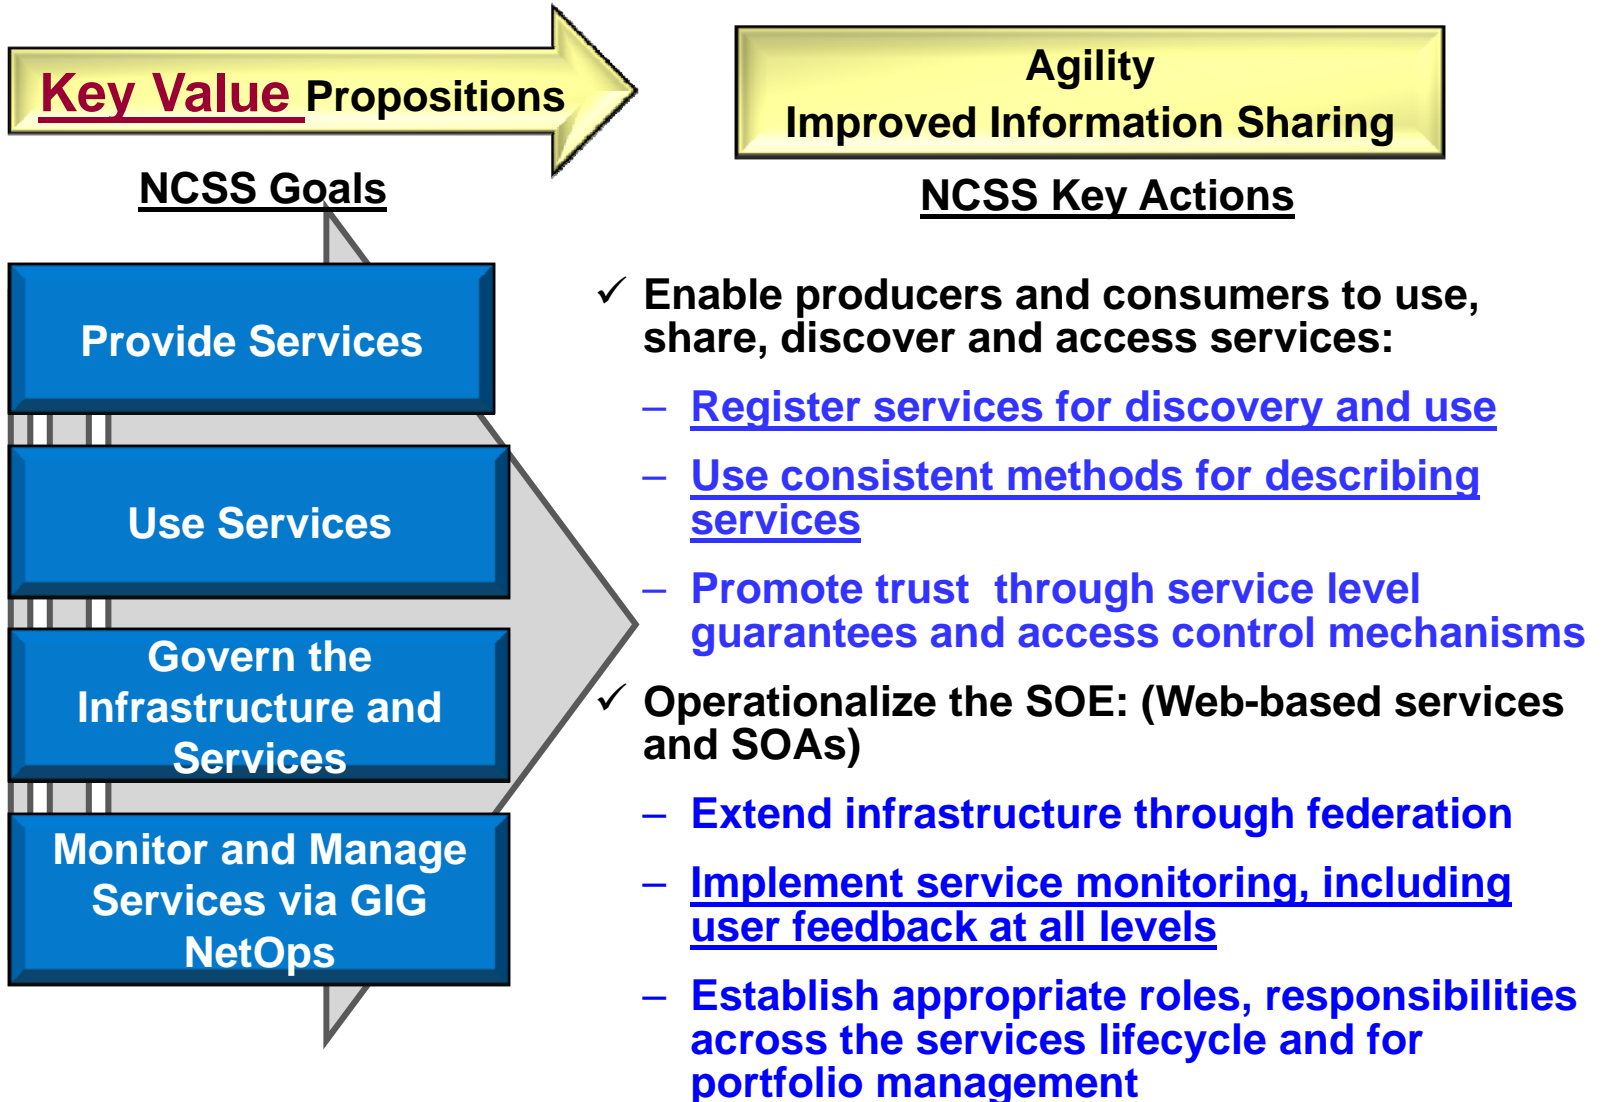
Key Value Propositions

Agility
Improved Information Sharing

NCSS Goals

NCSS Key Actions

Provide Services

Use Services

Govern the Infrastructure and Services

Monitor and Manage Services via GIG NetOps

✓ Enable producers and consumers to use, share, discover and access services:

– Register services for discovery and use

– Use consistent methods for describing services

– Promote trust through service level guarantees and access control mechanisms

✓ Operationalize the SOE: (Web-based services and SOAs)

– Extend infrastructure through federation

– Implement service monitoring, including user feedback at all levels

– Establish appropriate roles, responsibilities across the services lifecycle and for portfolio management